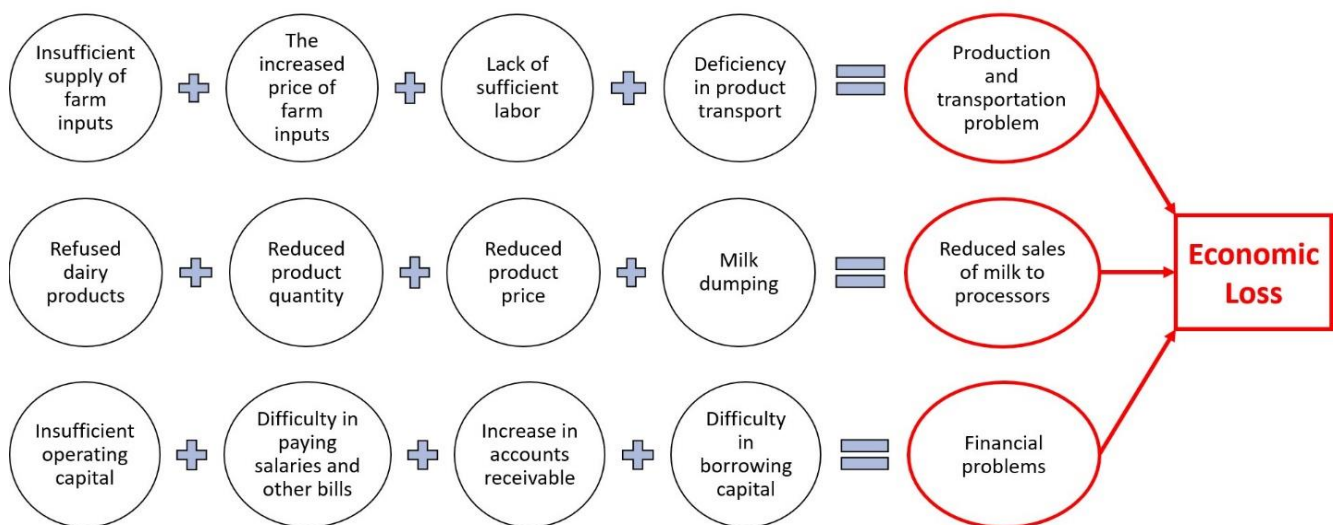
Insufficient supply of farm inputs

The increased price of farm inputs

Lack of sufficient labor

Deficiency in product transport

Production and transportation problem

Refused dairy products

Reduced product quantity

Reduced product price

Milk dumping

Reduced sales of milk to processors

Economic Loss

Insufficient operating capital

Difficulty in paying salaries and other bills

Increase in accounts receivable

Difficulty in borrowing capital

Financial problems